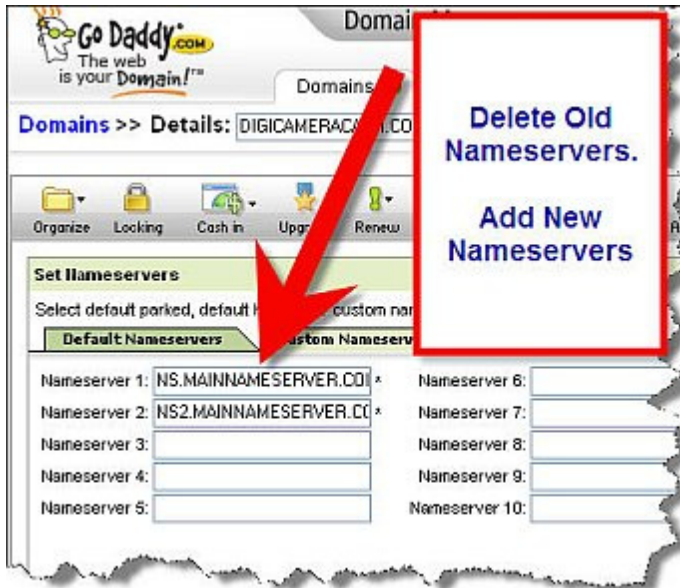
Go Daddy.com
The web is your Domain!™

Domai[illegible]

Domains

Domains >> Details: DIGICAMERACA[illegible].CO

Delete Old Nameservers.

Add New Nameservers

Organize Locking Cash in Upg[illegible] Renew

Set Nameservers

Select default parked, default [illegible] custom nar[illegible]

Default Nameservers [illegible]stom Nameserv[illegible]

Nameserver 1: NS.MAINNAMESERVER.CO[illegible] *
Nameserver 2: NS2.MAINNAMESERVER.C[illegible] *
Nameserver 3:
Nameserver 4:
Nameserver 5:
Nameserver 6:
Nameserver 7:
Nameserver 8:
Nameserver 9:
Nameserver 10: